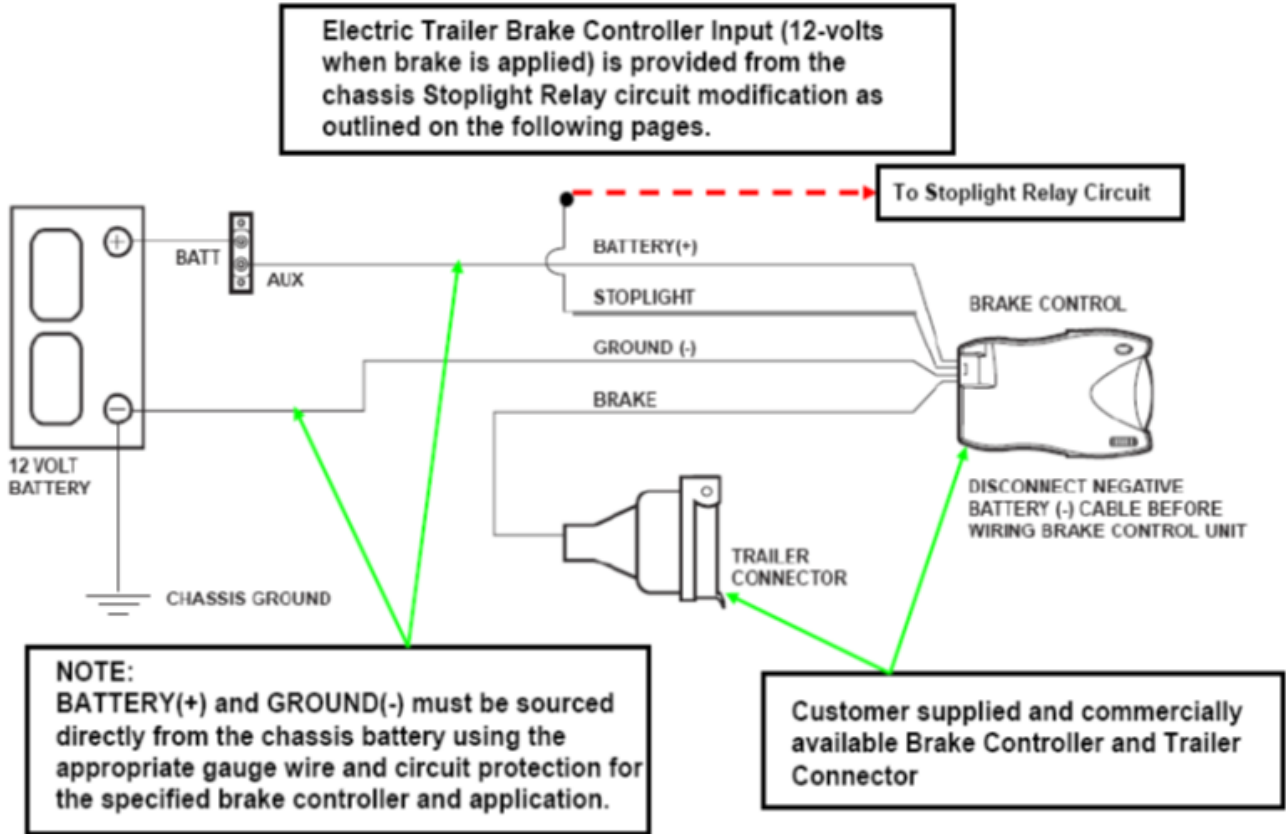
Electric Trailer Brake Controller Input (12-volts when brake is applied) is provided from the chassis Stoplight Relay circuit modification as outlined on the following pages.

To Stoplight Relay Circuit

BATT

AUX

BATTERY(+)

STOPLIGHT

BRAKE CONTROL

GROUND (-)

BRAKE

12 VOLT BATTERY

DISCONNECT NEGATIVE BATTERY (-) CABLE BEFORE WIRING BRAKE CONTROL UNIT

TRAILER CONNECTOR

CHASSIS GROUND

NOTE:
BATTERY(+) and GROUND(-) must be sourced directly from the chassis battery using the appropriate gauge wire and circuit protection for the specified brake controller and application.

Customer supplied and commercially available Brake Controller and Trailer Connector